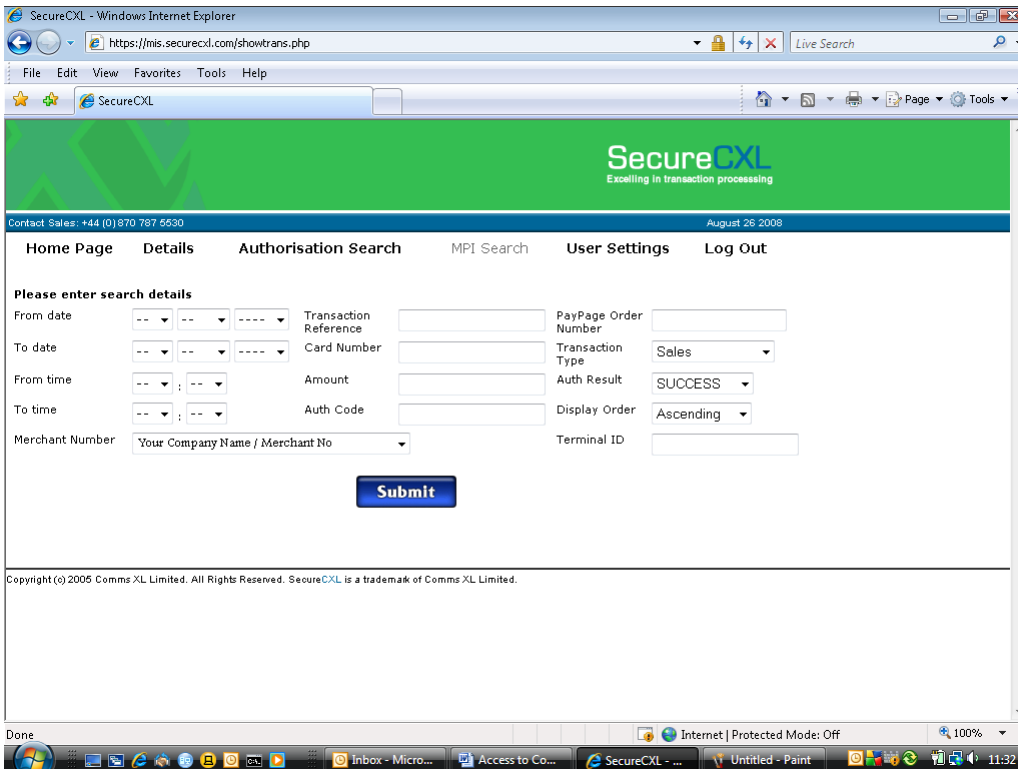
SecureCXL - Windows Internet Explorer

https://mis.securecxl.com/showtrans.php

Live Search

File Edit View Favorites Tools Help

SecureCXL

Page ▾ Tools ▾

SecureCXL
Excelling in transaction processing

Contact Sales: +44 (0) 870 787 5530

August 26 2008

Home Page Details Authorisation Search MPI Search User Settings Log Out

Please enter search details

| | | | | | |
|---|---|---|---|---|---|
| From date | -- -- ---- | Transaction Reference | | PayPage Order Number | |
| To date | -- -- ---- | Card Number | | Transaction Type | Sales |
| From time | -- : -- | Amount | | Auth Result | SUCCESS |
| To time | -- : -- | Auth Code | | Display Order | Ascending |
| Merchant Number | Your Company Name / Merchant No | | | Terminal ID | |

Submit

Copyright (c) 2005 Comms XL Limited. All Rights Reserved. SecureCXL is a trademark of Comms XL Limited.

Done

Internet | Protected Mode: Off

100%

Inbox - Micro... Access to Co... SecureCXL - ... Untitled - Paint

11:32